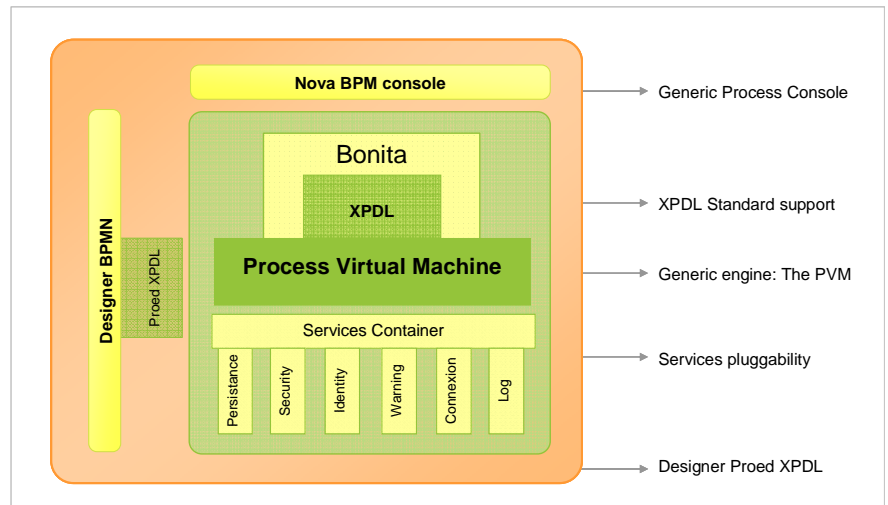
Nova BPM console

Designer BPMN

Proed XPDL

Bonita

XPDL

Process Virtual Machine

Services Container

Persistance

Security

Identity

Warning

Connexion

Log

Generic Process Console

XPDL Standard support

Generic engine: The PVM

Services pluggability

Designer Proed XPDL